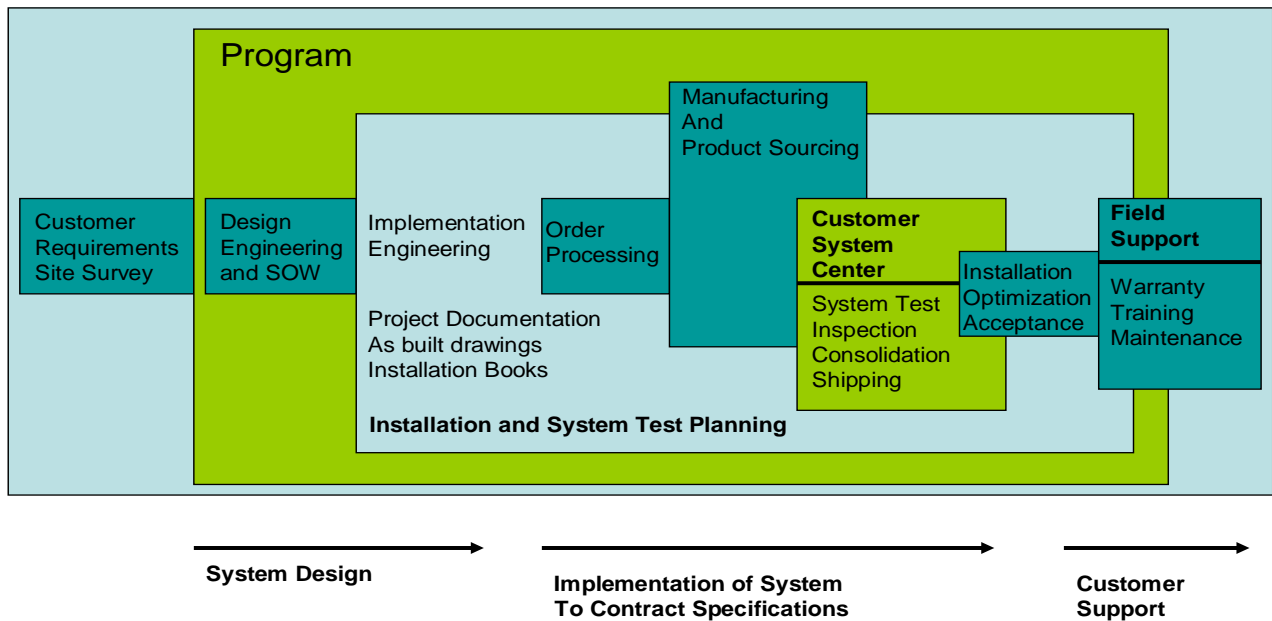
Program

Customer Requirements Site Survey

Design Engineering and SOW

Implementation Engineering

Order Processing

Manufacturing And Product Sourcing

Customer System Center

System Test Inspection Consolidation Shipping

Installation Optimization Acceptance

Field Support

Warranty Training Maintenance

Project Documentation
As built drawings
Installation Books

Installation and System Test Planning

System Design

Implementation of System To Contract Specifications

Customer Support